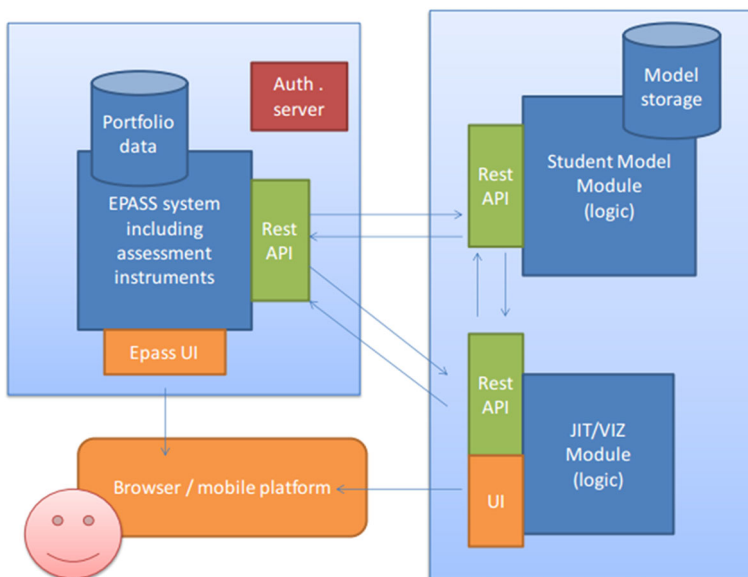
Portfolio data

Auth . server

EPASS system including assessment instruments

Rest API

Epass UI

Model storage

Rest API

Student Model Module (logic)

Rest API

JIT/VIZ Module (logic)

UI

Browser / mobile platform